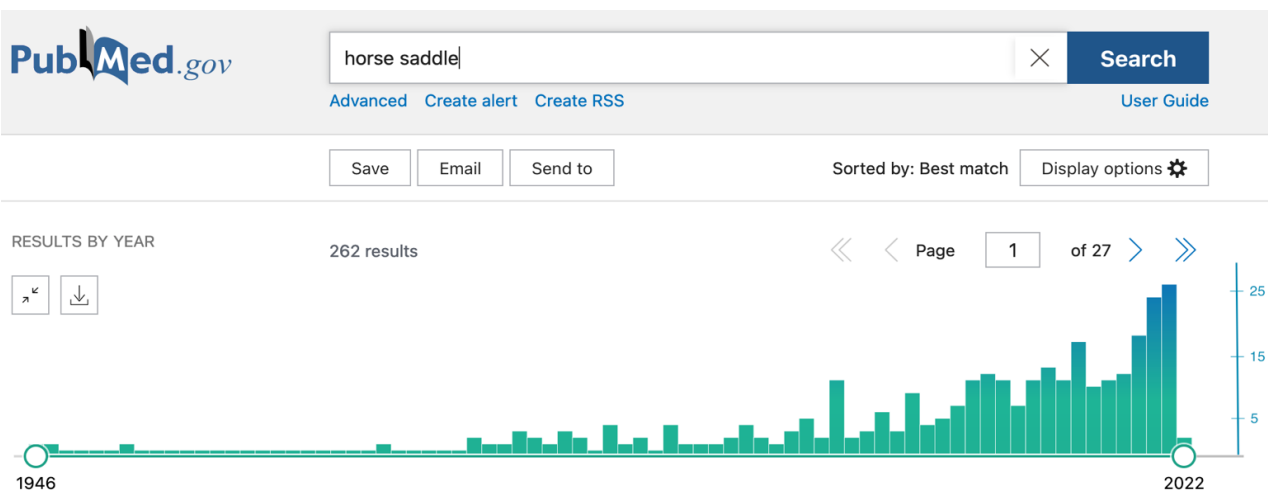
PubMed.gov

horse saddle

Search

Advanced Create alert Create RSS

User Guide

Save Email Send to

Sorted by: Best match

Display options

RESULTS BY YEAR

262 results

Page 1 of 27

25

15

5

1946

2022